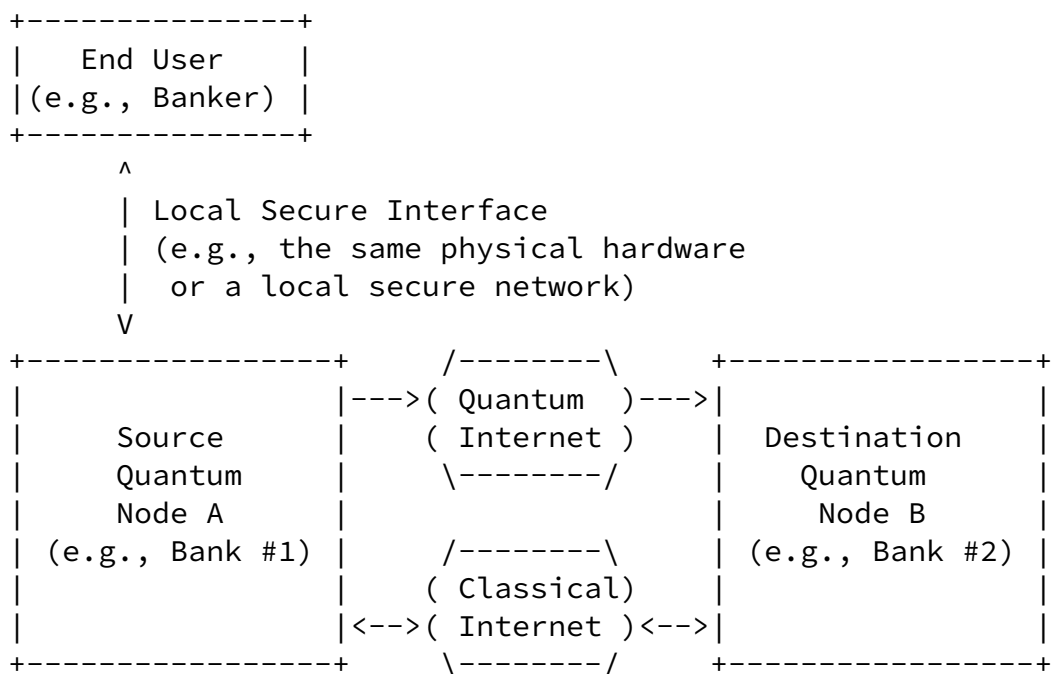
End User
(e.g., Banker)

Local Secure Interface
(e.g., the same physical hardware
or a local secure network)

Source
Quantum
Node A
(e.g., Bank #1)

Quantum
Internet

Classical
Internet

Destination
Quantum
Node B
(e.g., Bank #2)